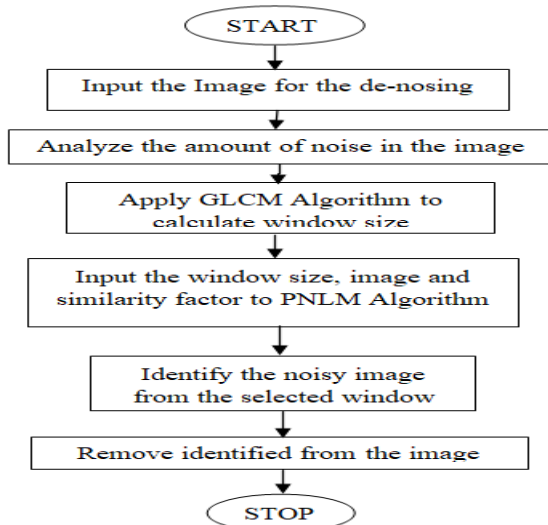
START

Input the Image for the de-nosing

Analyze the amount of noise in the image

Apply GLCM Algorithm to calculate window size

Input the window size, image and similarity factor to PNLM Algorithm

Identify the noisy image from the selected window

Remove identified from the image

STOP